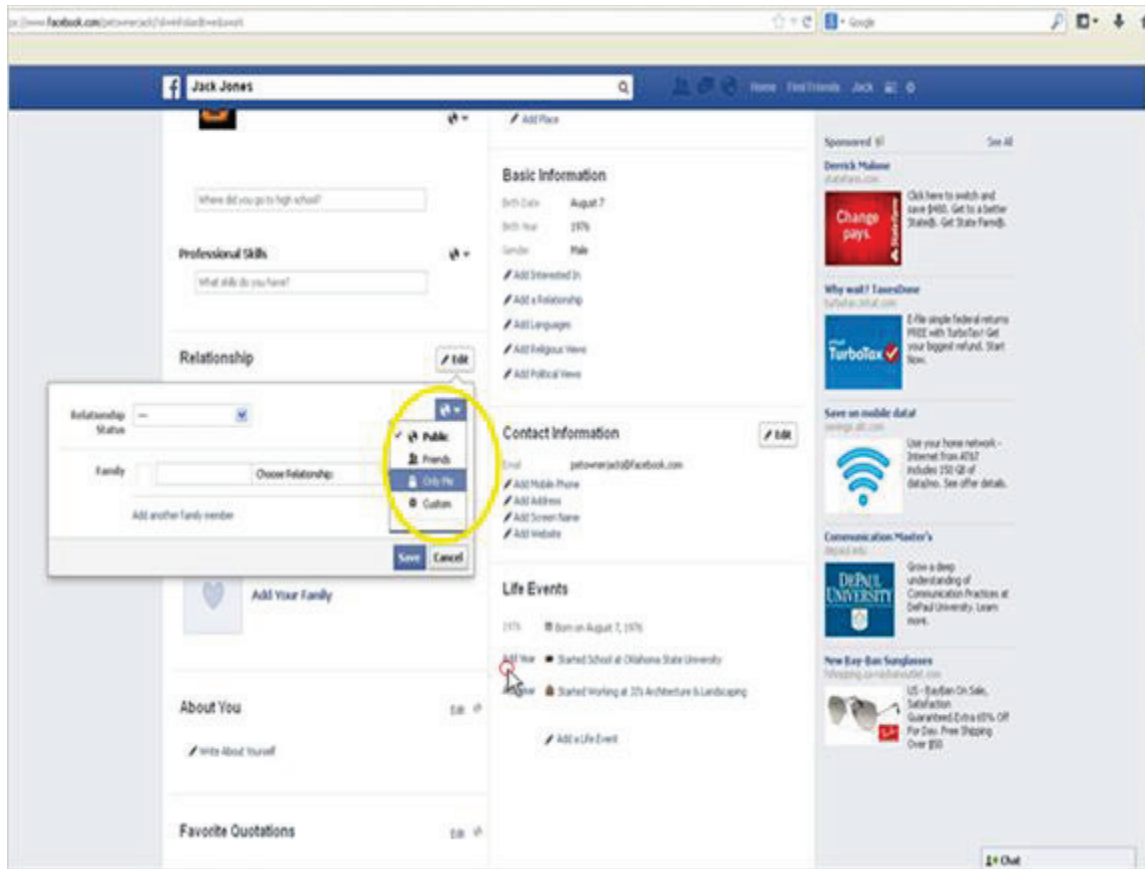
www.facebook.com/petownerjack/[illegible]

Google

Jack Jones

Home Find Friends Jack

Where did you go to high school?

Professional Skills

What skills do you have?

Relationship

Edit

Relationship Status

Family

Choose Relationship

Add another family member

Public

Friends

Only Me

Custom

Save Cancel

Add Your Family

About You

Edit

Write About Yourself

Favorite Quotations

Edit

Add Place

Basic Information

Birth Date August 7

Birth Year 1976

Gender Male

Add Interested In

Add a Relationship

Add Languages

Add Religious Views

Add Political Views

Contact Information

Edit

Email petownerjack@facebook.com

Add Mobile Phone

Add Address

Add Screen Name

Add Website

Life Events

1976 Born on August 7, 1976

Add Year Started School at Oklahoma State University

Add Year Started Working at JJ's Architecture & Landscaping

Add a Life Event

Sponsored See All

Derrick Malone

statefarm.com

Change pays.

Click here to switch and save $480. Get to a better State®. Get State Farm®.

Why wait? TaxesDone

turbotax.intuit.com

TurboTax

E-file single federal returns FREE with TurboTax! Get your biggest refund. Start Now.

Save on mobile data!

savings.att.com

Use your home network - Internet from AT&T includes 150 GB of data/mo. See offer details.

Communication Master's

depaul.edu

DePaul University

Grow a deep understanding of Communication Practices at DePaul University. Learn more.

New Ray-Ban Sunglasses

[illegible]

US - RayBan On Sale, Satisfaction Guaranteed Extra 65% Off For Day. Free Shipping Over $50

Chat